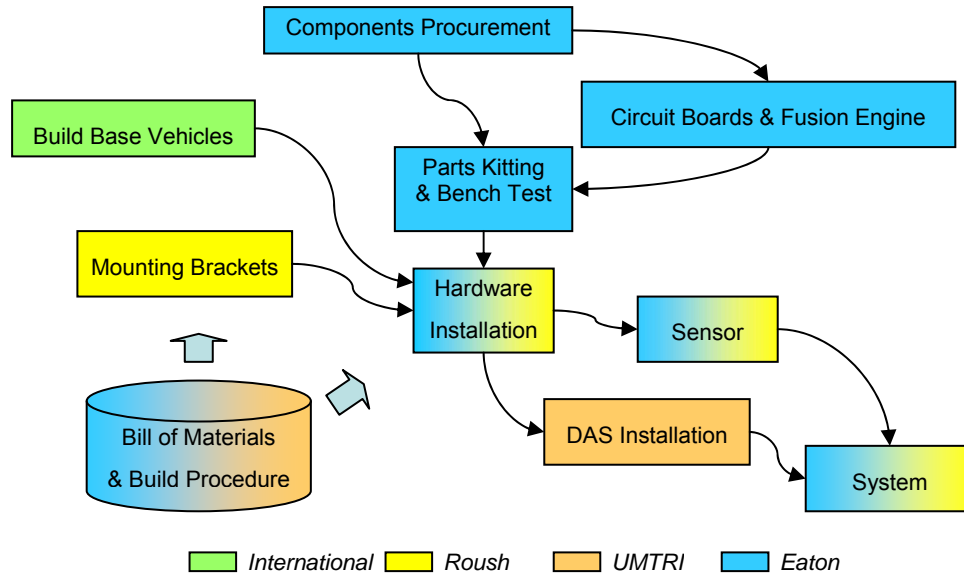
Components Procurement

Build Base Vehicles

Circuit Boards & Fusion Engine

Parts Kitting & Bench Test

Mounting Brackets

Hardware Installation

Sensor

Bill of Materials & Build Procedure

DAS Installation

System

International Roush UMTRI Eaton